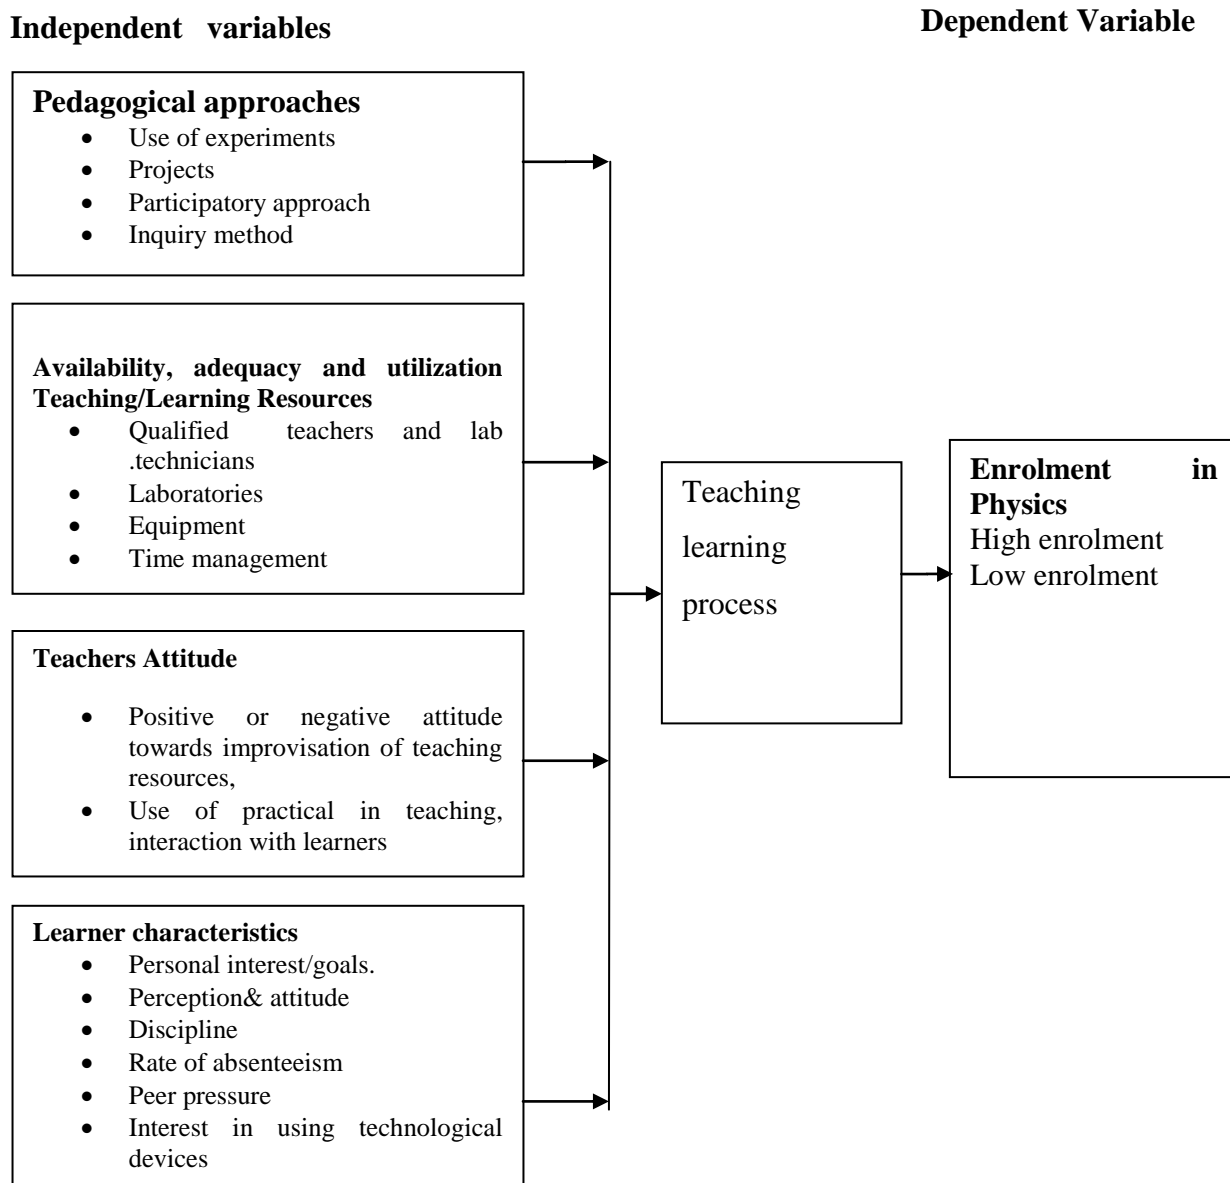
Independent variables

Dependent Variable

Pedagogical approaches
- Use of experiments
- Projects
- Participatory approach
- Inquiry method

Availability, adequacy and utilization Teaching/Learning Resources
- Qualified teachers and lab .technicians
- Laboratories
- Equipment
- Time management

Teachers Attitude
- Positive or negative attitude towards improvisation of teaching resources,
- Use of practical in teaching, interaction with learners

Learner characteristics
- Personal interest/goals.
- Perception& attitude
- Discipline
- Rate of absenteeism
- Peer pressure
- Interest in using technological devices

Teaching learning process

Enrolment in Physics
High enrolment
Low enrolment